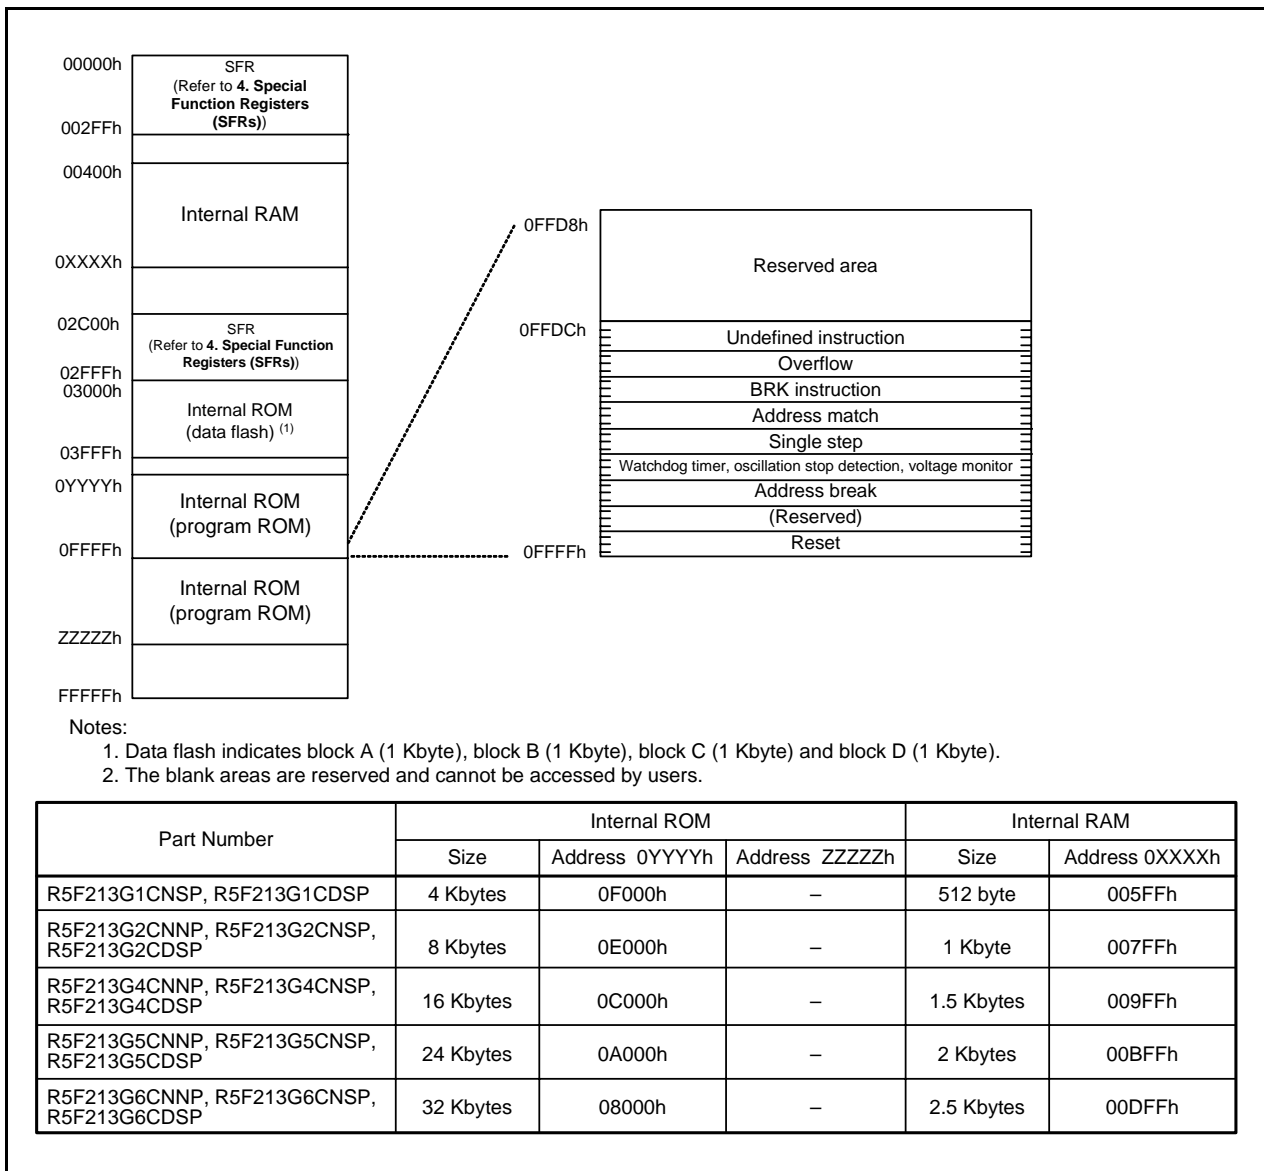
00000h
SFR
(Refer to **4. Special Function Registers (SFRs)**)
002FFh
00400h
Internal RAM
0XXXXh
02C00h
SFR
(Refer to **4. Special Function Registers (SFRs)**)
02FFFh
03000h
Internal ROM
(data flash) $^{(1)}$
03FFFh
0YYYYh
Internal ROM
(program ROM)
0FFFFh
Internal ROM
(program ROM)
ZZZZZh
FFFFFh

0FFD8h
Reserved area
0FFDCh
Undefined instruction
Overflow
BRK instruction
Address match
Single step
Watchdog timer, oscillation stop detection, voltage monitor
Address break
(Reserved)
Reset
0FFFFh

Notes:
1. Data flash indicates block A (1 Kbyte), block B (1 Kbyte), block C (1 Kbyte) and block D (1 Kbyte).
2. The blank areas are reserved and cannot be accessed by users.

| Part Number | Internal ROM | | | Internal RAM | |
|---|---|---|---|---|---|
| | Size | Address 0YYYYh | Address ZZZZZh | Size | Address 0XXXXh |
| R5F213G1CNSP, R5F213G1CDSP | 4 Kbytes | 0F000h | – | 512 byte | 005FFh |
| R5F213G2CNNP, R5F213G2CNSP, R5F213G2CDSP | 8 Kbytes | 0E000h | – | 1 Kbyte | 007FFh |
| R5F213G4CNNP, R5F213G4CNSP, R5F213G4CDSP | 16 Kbytes | 0C000h | – | 1.5 Kbytes | 009FFh |
| R5F213G5CNNP, R5F213G5CNSP, R5F213G5CDSP | 24 Kbytes | 0A000h | – | 2 Kbytes | 00BFFh |
| R5F213G6CNNP, R5F213G6CNSP, R5F213G6CDSP | 32 Kbytes | 08000h | – | 2.5 Kbytes | 00DFFh |